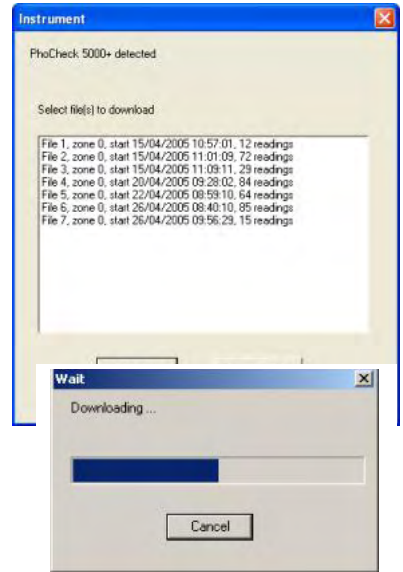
Instrument

PhoCheck 5000+ detected

Select file(s) to download

File 1, zone 0, start 15/04/2005 10:57:01, 12 readings
File 2, zone 0, start 15/04/2005 11:01:09, 72 readings
File 3, zone 0, start 15/04/2005 11:09:11, 29 readings
File 4, zone 0, start 20/04/2005 09:28:02, 84 readings
File 5, zone 0, start 22/04/2005 08:59:10, 64 readings
File 6, zone 0, start 26/04/2005 08:40:10, 85 readings
File 7, zone 0, start 26/04/2005 09:56:29, 15 readings

Wait

Downloading ...

Cancel